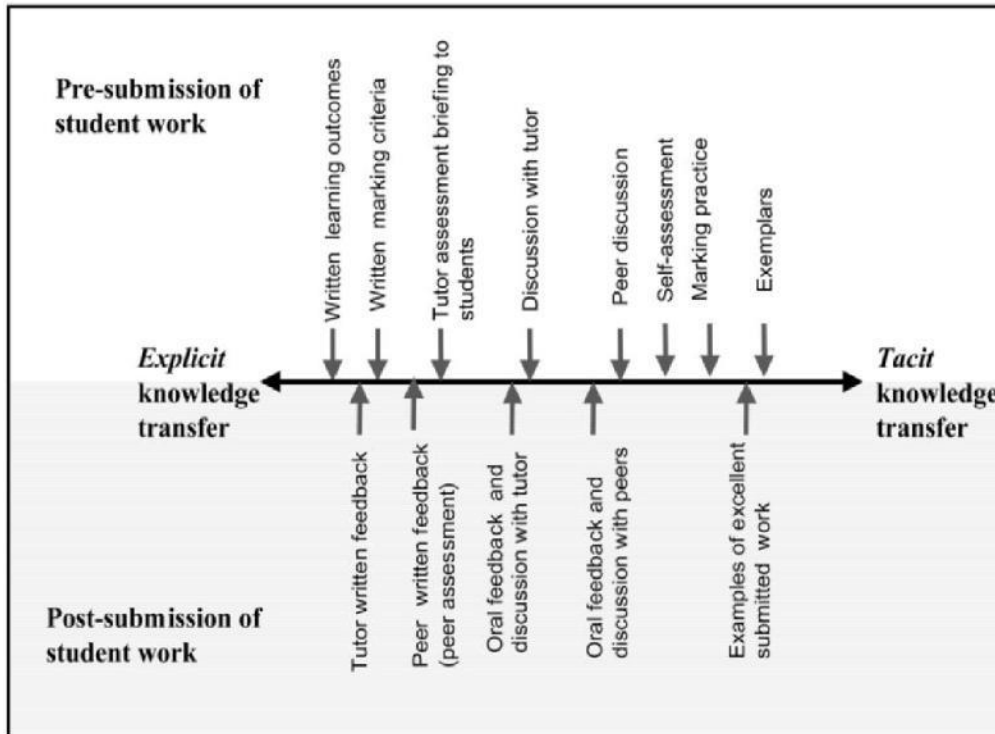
Pre-submission of student work

Written learning outcomes

Written marking criteria

Tutor assessment briefing to students

Discussion with tutor

Peer discussion

Self-assessment

Marking practice

Exemplars

*Explicit* knowledge transfer

*Tacit* knowledge transfer

Tutor written feedback

Peer written feedback (peer assessment)

Oral feedback and discussion with tutor

Oral feedback and discussion with peers

Examples of excellent submitted work

Post-submission of student work